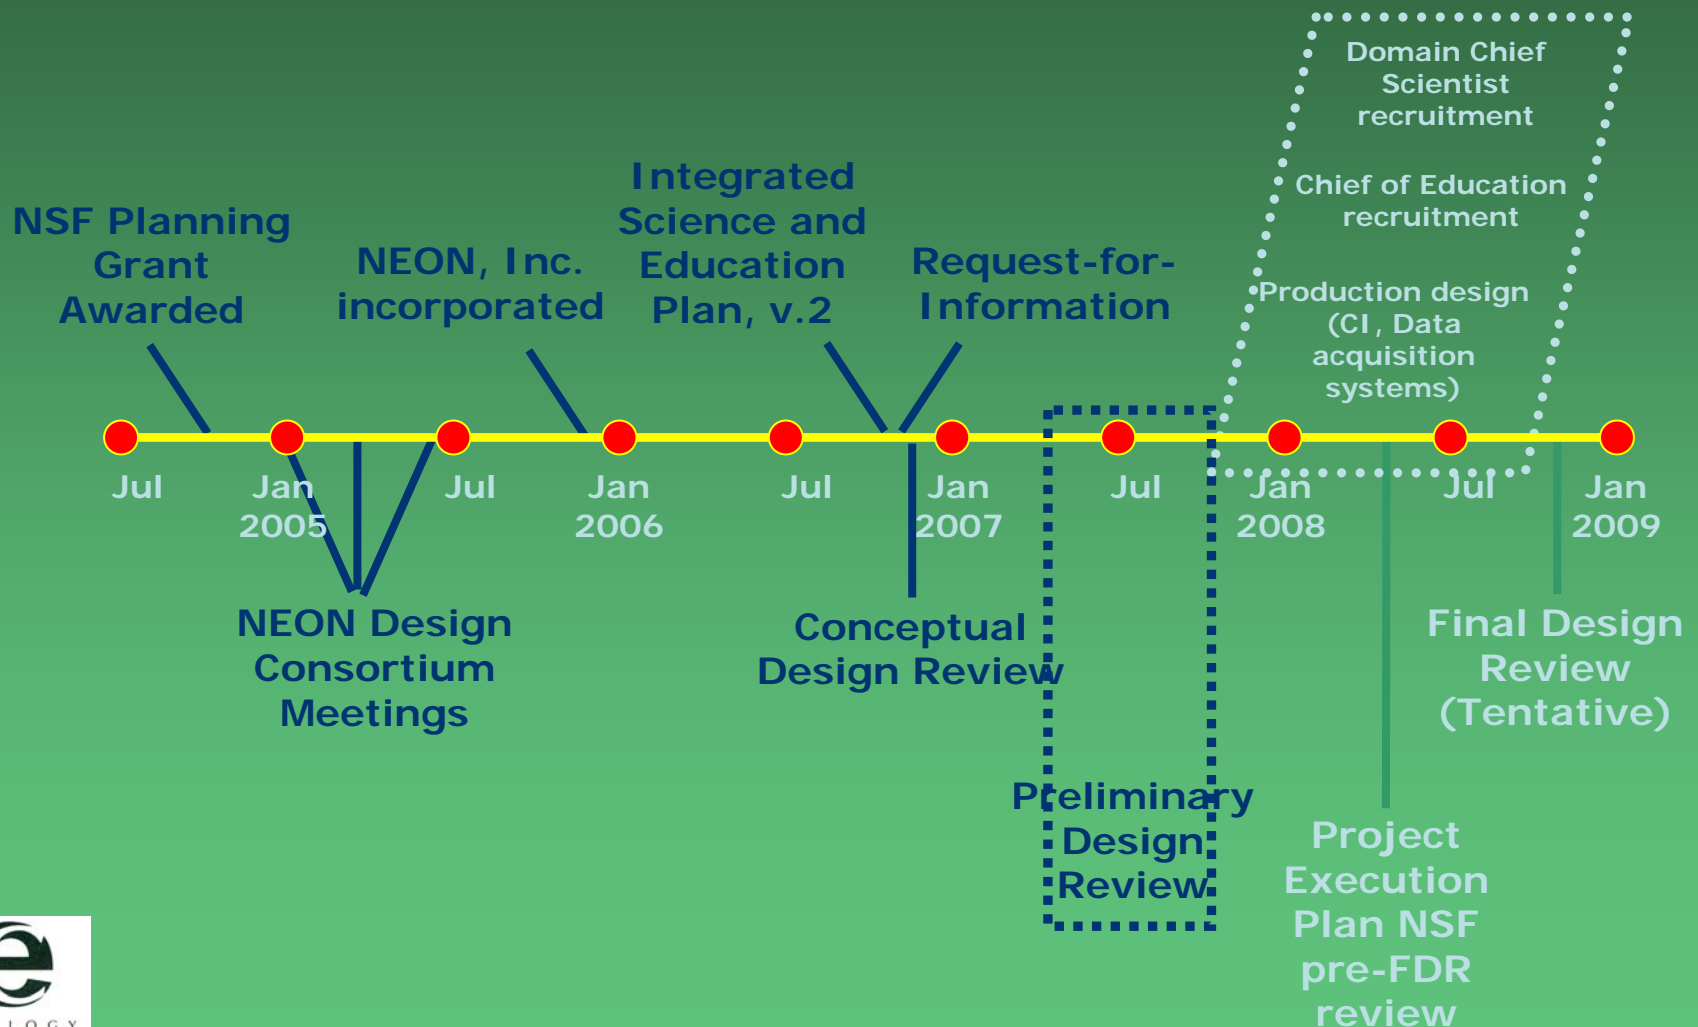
NSF Planning Grant Awarded

NEON, Inc. incorporated

Integrated Science and Education Plan, v.2

Request-for-Information

Domain Chief Scientist recruitment

Chief of Education recruitment

Production design (CI, Data acquisition systems)

Jul

Jan 2005

Jul

Jan 2006

Jul

Jan 2007

Jul

Jan 2008

Jul

Jan 2009

NEON Design Consortium Meetings

Conceptual Design Review

Final Design Review (Tentative)

Preliminary Design Review

Project Execution Plan NSF pre-FDR review

e

LOGY